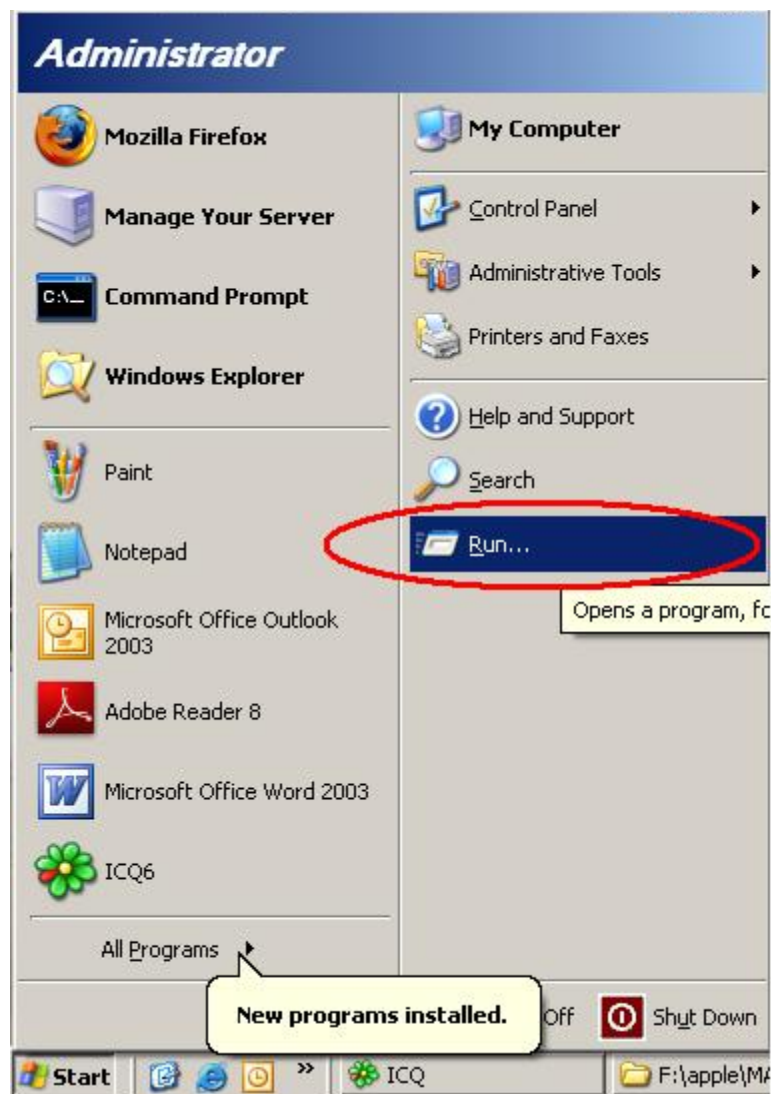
Administrator

Mozilla Firefox

Manage Your Server

Command Prompt

Windows Explorer

Paint

Notepad

Microsoft Office Outlook 2003

Adobe Reader 8

Microsoft Office Word 2003

ICQ6

All Programs

My Computer

Control Panel

Administrative Tools

Printers and Faxes

Help and Support

Search

Run...

Opens a program, fo

New programs installed.

Off

Shut Down

Start

ICQ

F:\apple\MA